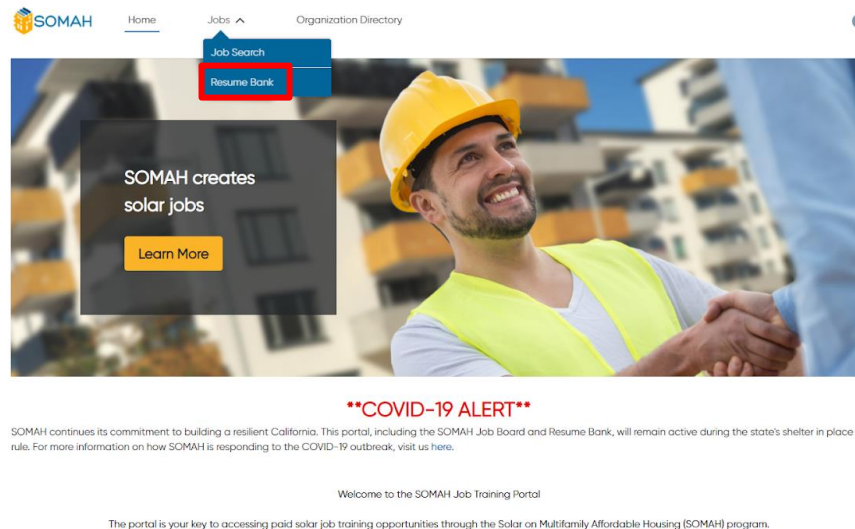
SOMAH Home Jobs Organization Directory

Job Search

Resume Bank

SOMAH creates solar jobs

Learn More

**COVID-19 ALERT**

SOMAH continues its commitment to building a resilient California. This portal, including the SOMAH Job Board and Resume Bank, will remain active during the state's shelter in place rule. For more information on how SOMAH is responding to the COVID-19 outbreak, visit us here.

Welcome to the SOMAH Job Training Portal

The portal is your key to accessing paid solar job training opportunities through the Solar on Multifamily Affordable Housing (SOMAH) program.